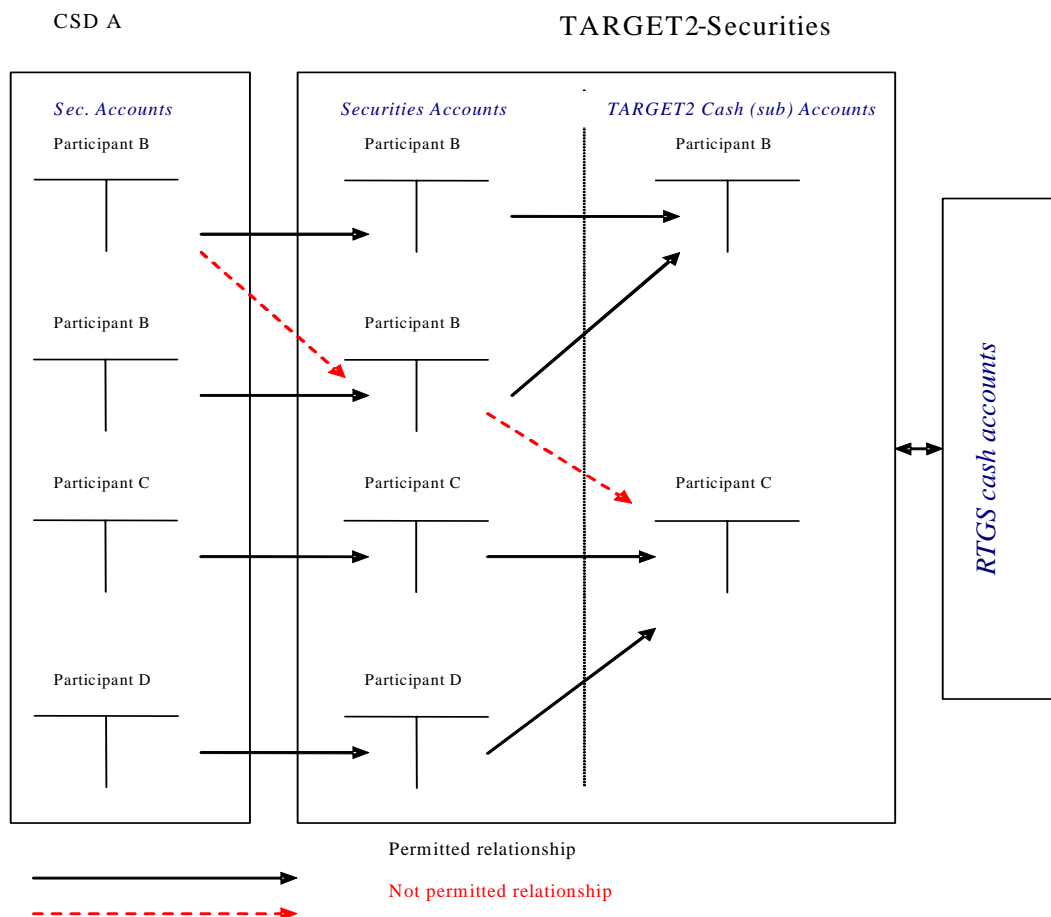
CSD A

TARGET2-Securities

Sec. Accounts

Participant B

Participant B

Participant C

Participant D

Securities Accounts

Participant B

Participant B

Participant C

Participant D

TARGET2 Cash (sub) Accounts

Participant B

Participant C

RTGS cash accounts

Permitted relationship

Not permitted relationship